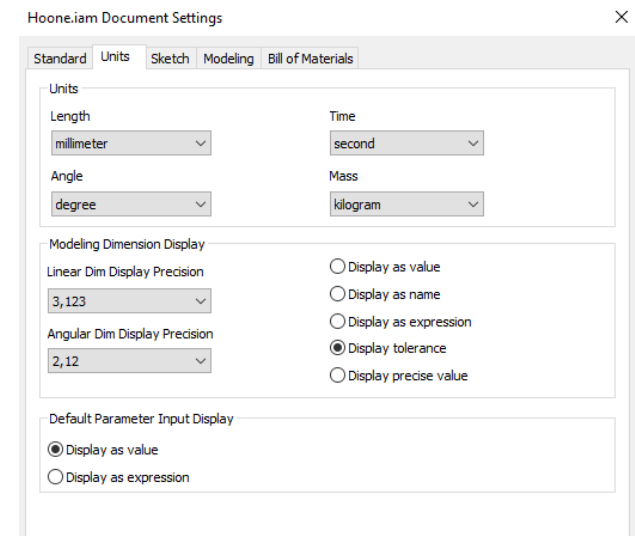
Hoone.iam Document Settings

×

Standard | Units | Sketch | Modeling | Bill of Materials

Units

Length

millimeter

Time

second

Angle

degree

Mass

kilogram

Modeling Dimension Display

Linear Dim Display Precision

3,123

Angular Dim Display Precision

2,12

Display as value

Display as name

Display as expression

Display tolerance

Display precise value

Default Parameter Input Display

Display as value

Display as expression